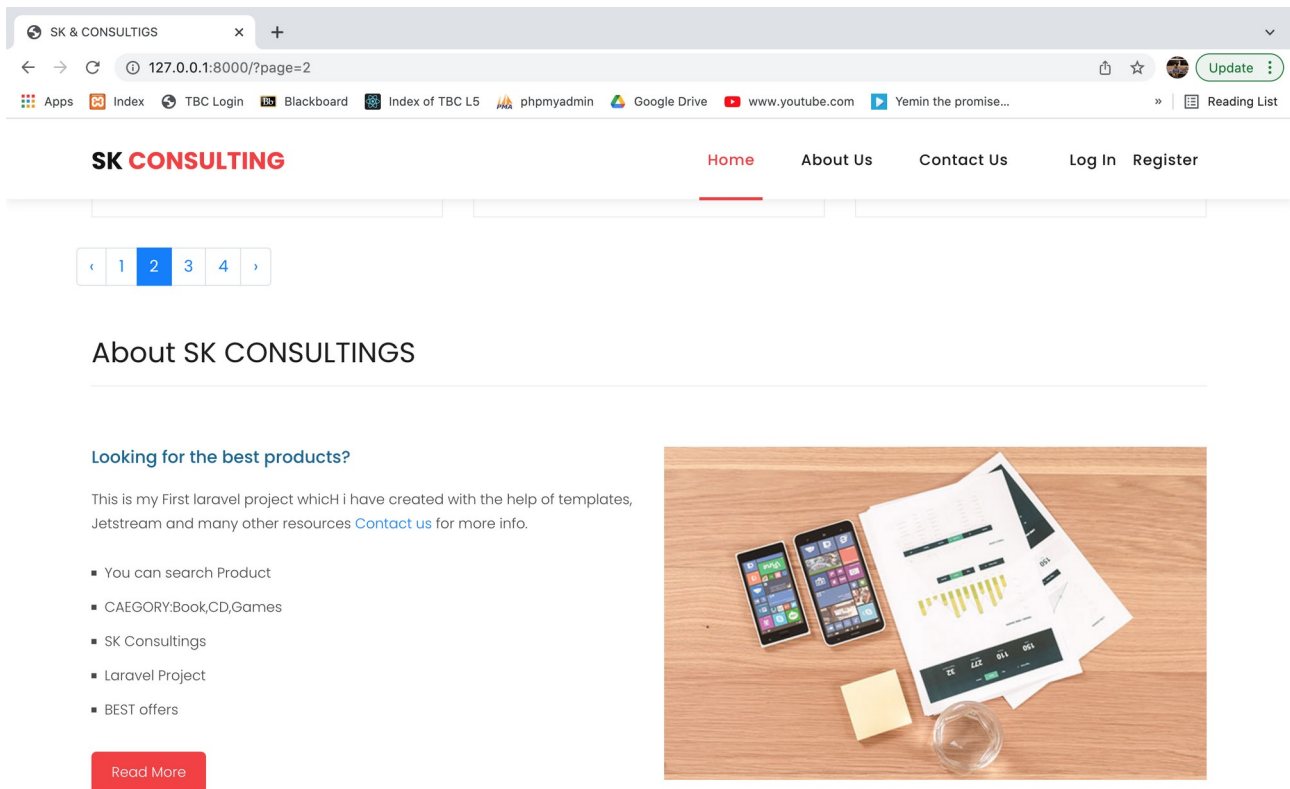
SK & CONSULTIGS ×
+

127.0.0.1:8000/?page=2

Update

Apps Index TBC Login Blackboard Index of TBC L5 phpmyadmin Google Drive www.youtube.com Yemin the promise... » Reading List

SK CONSULTING

Home About Us Contact Us Log In Register

‹ 1 2 3 4 ›

About SK CONSULTINGS

Looking for the best products?

This is my First laravel project whicH i have created with the help of templates, Jetstream and many other resources Contact us for more info.

- You can search Product
- CAEGORY:Book,CD,Games
- SK Consultings
- Laravel Project
- BEST offers

Read More